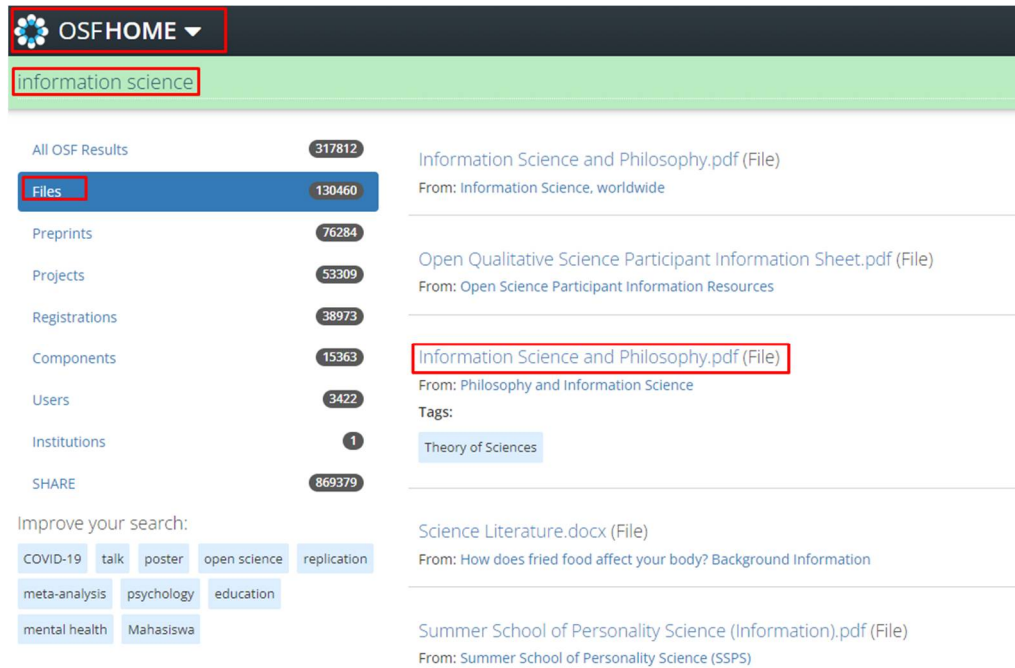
OSFHOME

information science

All OSF Results 317812
Files 130460
Preprints 76284
Projects 53309
Registrations 38973
Components 15363
Users 3422
Institutions 1
SHARE 869379

Improve your search:

COVID-19 talk poster open science replication meta-analysis psychology education mental health Mahasiswa

Information Science and Philosophy.pdf (File)
From: Information Science, worldwide

Open Qualitative Science Participant Information Sheet.pdf (File)
From: Open Science Participant Information Resources

Information Science and Philosophy.pdf (File)
From: Philosophy and Information Science
Tags:
Theory of Sciences

Science Literature.docx (File)
From: How does fried food affect your body? Background Information

Summer School of Personality Science (Information).pdf (File)
From: Summer School of Personality Science (SSPS)